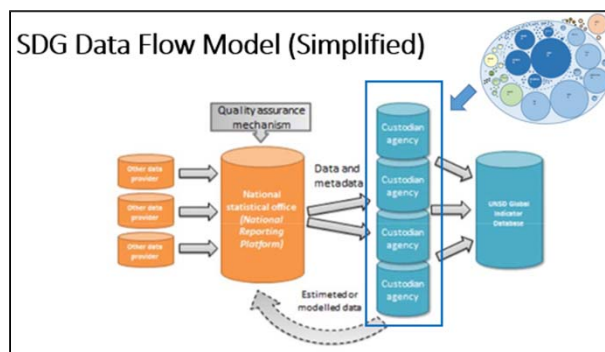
SDG Data Flow Model (Simplified)

Quality assurance mechanism

Other data provider

Other data provider

Other data provider

National statistical office (National Reporting Platform)

Data and metadata

Custodian agency

Custodian agency

Custodian agency

Custodian agency

UNSD Global Indicator Database

Estimated or modelled data